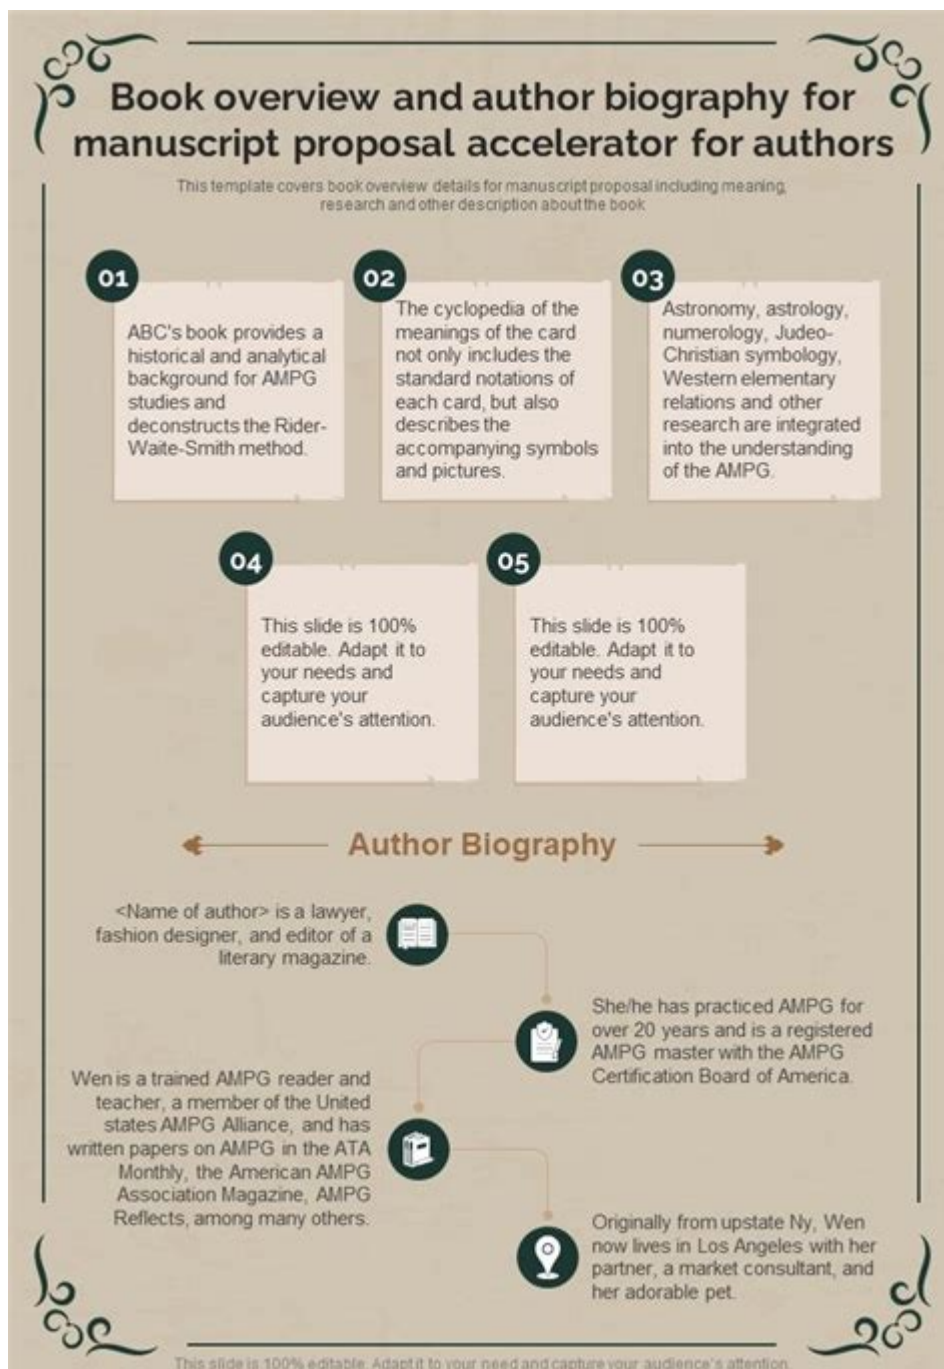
Book overview and author biography for manuscript proposal accelerator for authors

This template covers book overview details for manuscript proposal including meaning, research and other description about the book

01

ABC's book provides a historical and analytical background for AMPG studies and deconstructs the Rider-Waite-Smith method.

02

The cyclopedia of the meanings of the card not only includes the standard notations of each card, but also describes the accompanying symbols and pictures.

03

Astronomy, astrology, numerology, Judeo-Christian symbology, Western elementary relations and other research are integrated into the understanding of the AMPG.

04

This slide is 100% editable. Adapt it to your needs and capture your audience's attention.

05

This slide is 100% editable. Adapt it to your needs and capture your audience's attention.

Author Biography

<Name of author> is a lawyer, fashion designer, and editor of a literary magazine.

She/he has practiced AMPG for over 20 years and is a registered AMPG master with the AMPG Certification Board of America.

Wen is a trained AMPG reader and teacher, a member of the United states AMPG Alliance, and has written papers on AMPG in the ATA Monthly, the American AMPG Association Magazine, AMPG Reflects, among many others.

Originally from upstate Ny, Wen now lives in Los Angeles with her partner, a market consultant, and her adorable pet.

This slide is 100% editable. Adapt it to your need and capture your audience's attention.